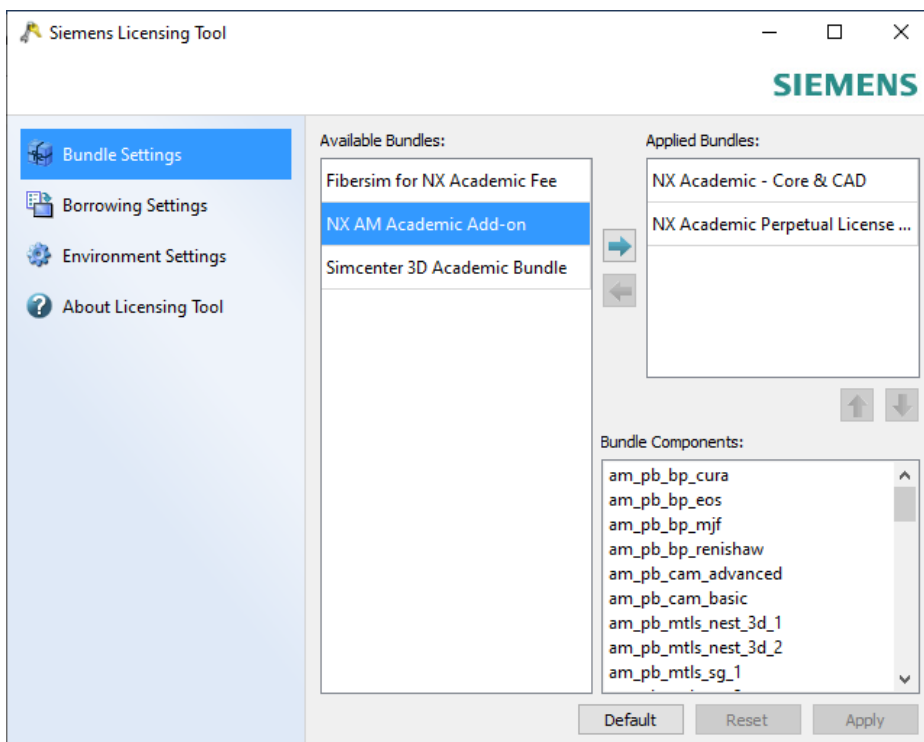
Siemens Licensing Tool

SIEMENS

Bundle Settings
Borrowing Settings
Environment Settings
About Licensing Tool

Available Bundles:
Fibersim for NX Academic Fee
NX AM Academic Add-on
Simcenter 3D Academic Bundle

Applied Bundles:
NX Academic - Core & CAD
NX Academic Perpetual License ...

Bundle Components:
am_pb_bp_cura
am_pb_bp_eos
am_pb_bp_mjf
am_pb_bp_renishaw
am_pb_cam_advanced
am_pb_cam_basic
am_pb_mtls_nest_3d_1
am_pb_mtls_nest_3d_2
am_pb_mtls_sg_1
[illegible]

Default
Reset
Apply